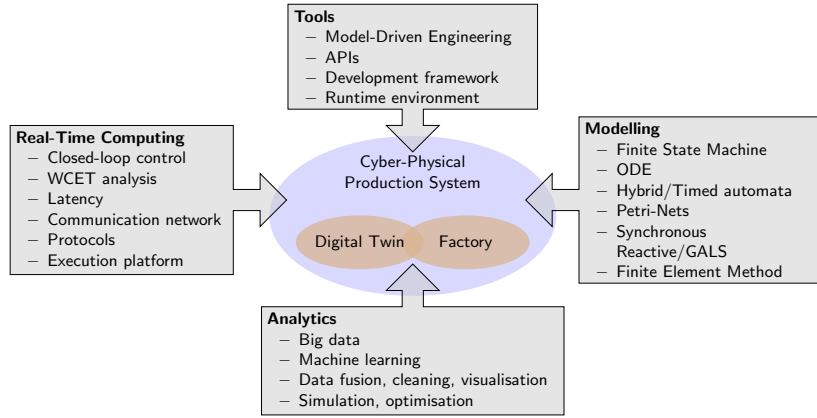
Tools
– Model-Driven Engineering
– APIs
– Development framework
– Runtime environment

Real-Time Computing
– Closed-loop control
– WCET analysis
– Latency
– Communication network
– Protocols
– Execution platform

Cyber-Physical Production System

Digital Twin

Factory

Modelling
– Finite State Machine
– ODE
– Hybrid/Timed automata
– Petri-Nets
– Synchronous Reactive/GALS
– Finite Element Method

Analytics
– Big data
– Machine learning
– Data fusion, cleaning, visualisation
– Simulation, optimisation